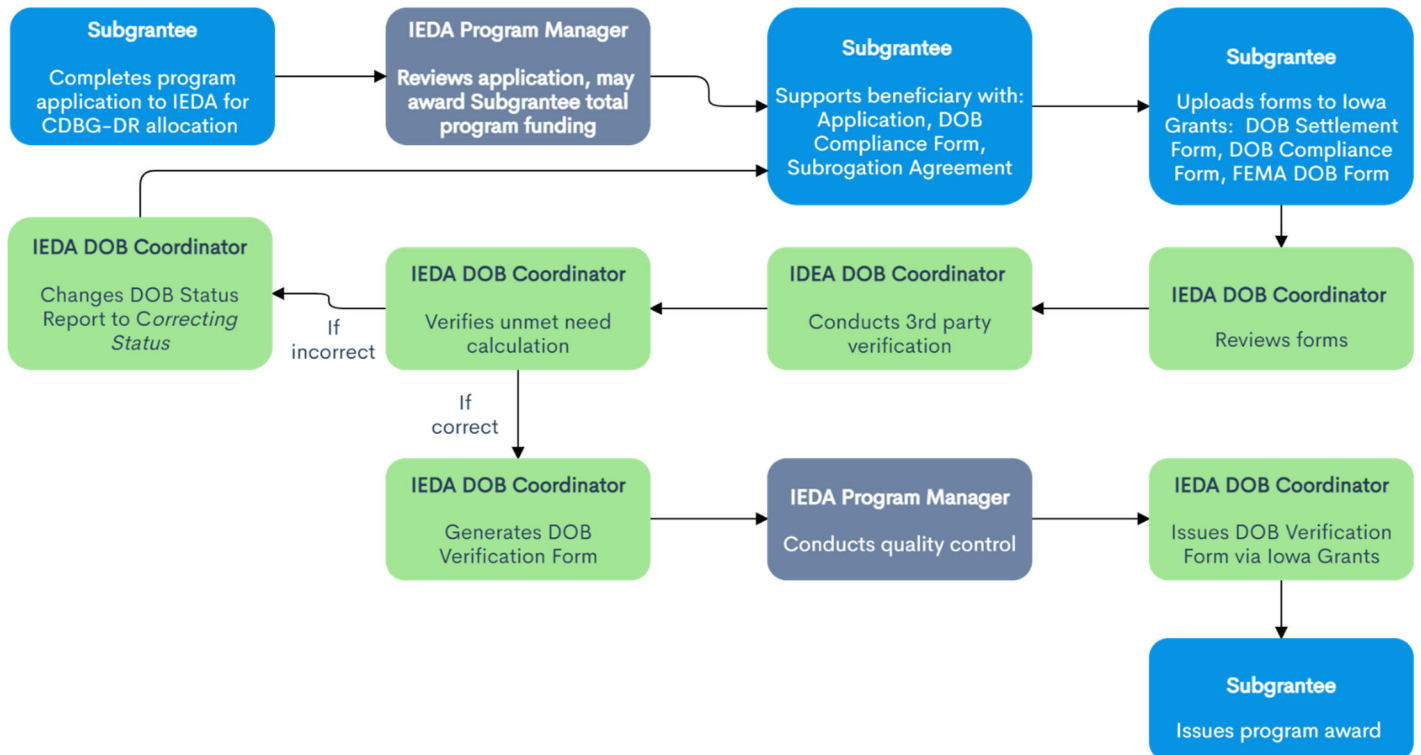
Subgrantee

Completes program application to IEDA for CDBG-DR allocation

IEDA Program Manager

Reviews application, may award Subgrantee total program funding

Subgrantee

Supports beneficiary with: Application, DOB Compliance Form, Subrogation Agreement

Subgrantee

Uploads forms to Iowa Grants: DOB Settlement Form, DOB Compliance Form, FEMA DOB Form

IEDA DOB Coordinator

Reviews forms

IDEA DOB Coordinator

Conducts 3rd party verification

IEDA DOB Coordinator

Verifies unmet need calculation

If incorrect

IEDA DOB Coordinator

Changes DOB Status Report to Correcting Status

If correct

IEDA DOB Coordinator

Generates DOB Verification Form

IEDA Program Manager

Conducts quality control

IEDA DOB Coordinator

Issues DOB Verification Form via Iowa Grants

Subgrantee

Issues program award